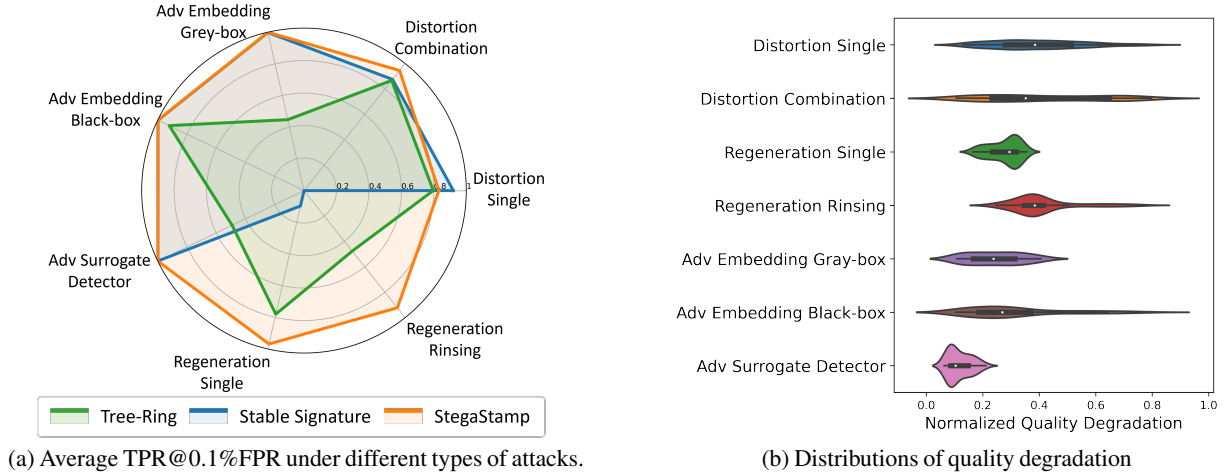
Adv Embedding Grey-box
Distortion Combination
Adv Embedding Black-box
Distortion Single
0.2
0.4
0.6
0.8
1
Adv Surrogate Detector
Regeneration Rinsing
Regeneration Single

Tree-Ring
Stable Signature
StegaStamp

(a) Average TPR@0.1%FPR under different types of attacks.

Distortion Single
Distortion Combination
Regeneration Single
Regeneration Rinsing
Adv Embedding Gray-box
Adv Embedding Black-box
Adv Surrogate Detector
0.0
0.2
0.4
0.6
0.8
1.0
Normalized Quality Degradation

(b) Distributions of quality degradation